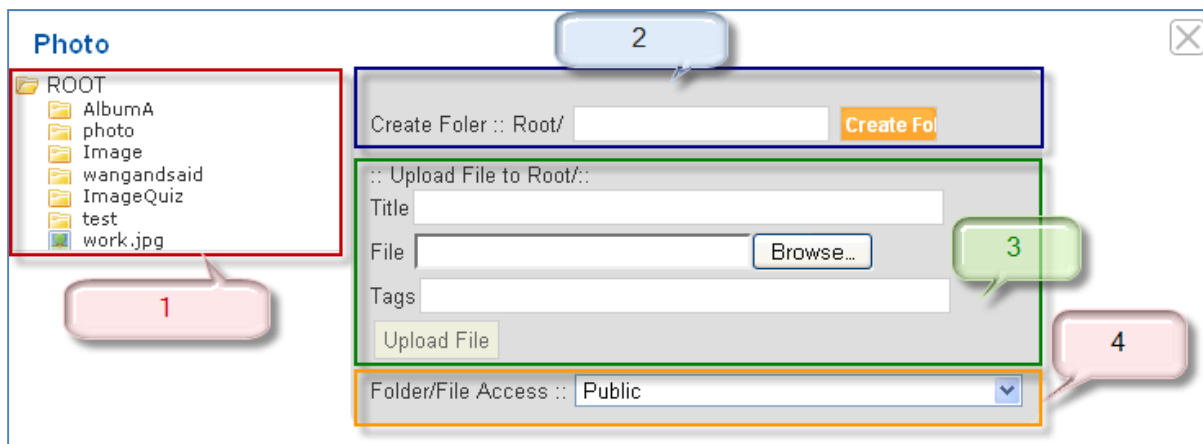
Photo

ROOT
AlbumA
photo
Image
wangandsaid
ImageQuiz
test
work.jpg

1

2

Create Foler :: Root/ Create Fol

:: Upload File to Root/::
Title
File Browse...
Tags
Upload File

3

4

Folder/File Access :: Public